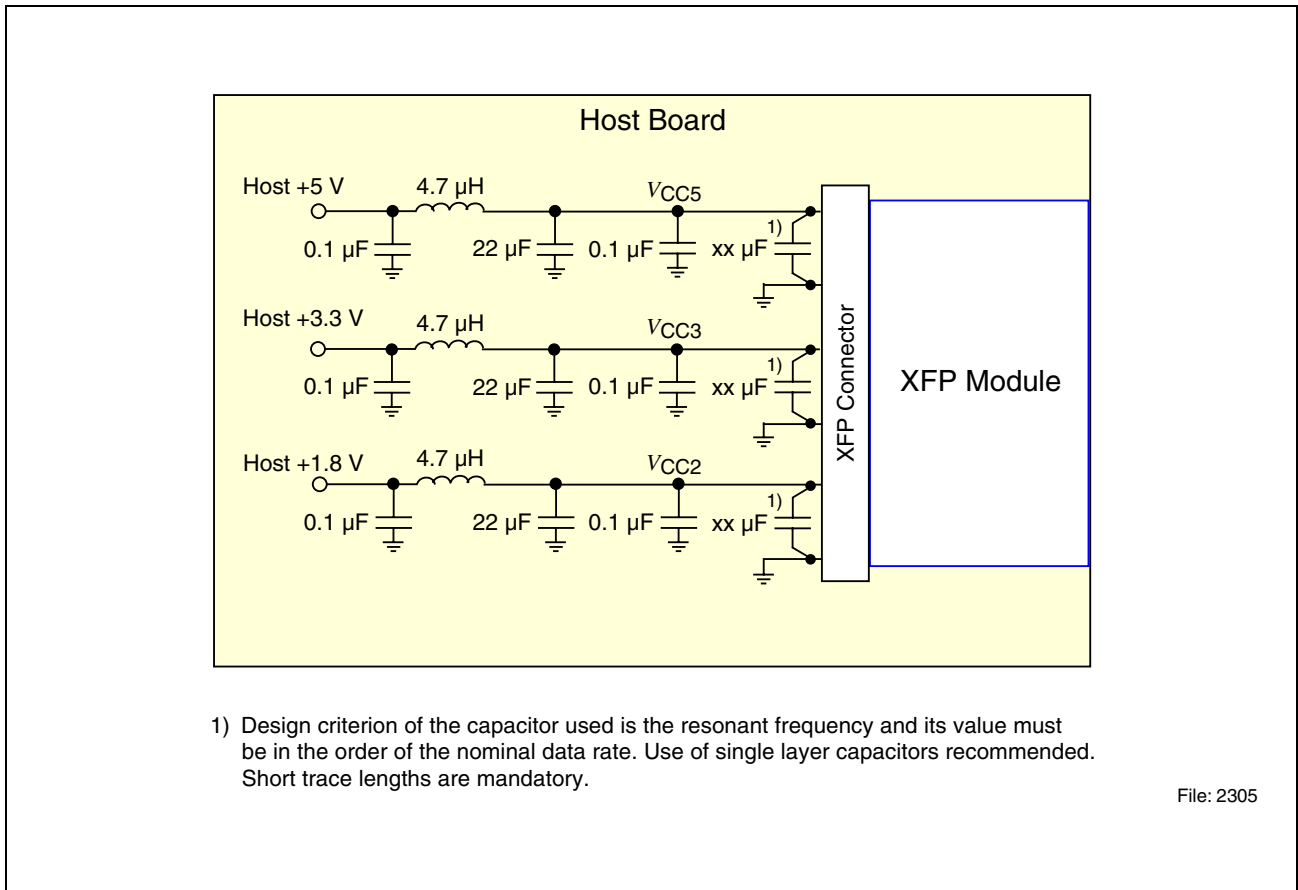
Host Board

Host +5 V
4.7 µH
$V_{CC5}$
0.1 µF
22 µF
0.1 µF
xx µF
1)

Host +3.3 V
4.7 µH
$V_{CC3}$
0.1 µF
22 µF
0.1 µF
xx µF
1)

Host +1.8 V
4.7 µH
$V_{CC2}$
0.1 µF
22 µF
0.1 µF
xx µF
1)

XFP Connector

XFP Module

1) Design criterion of the capacitor used is the resonant frequency and its value must be in the order of the nominal data rate. Use of single layer capacitors recommended. Short trace lengths are mandatory.

File: 2305